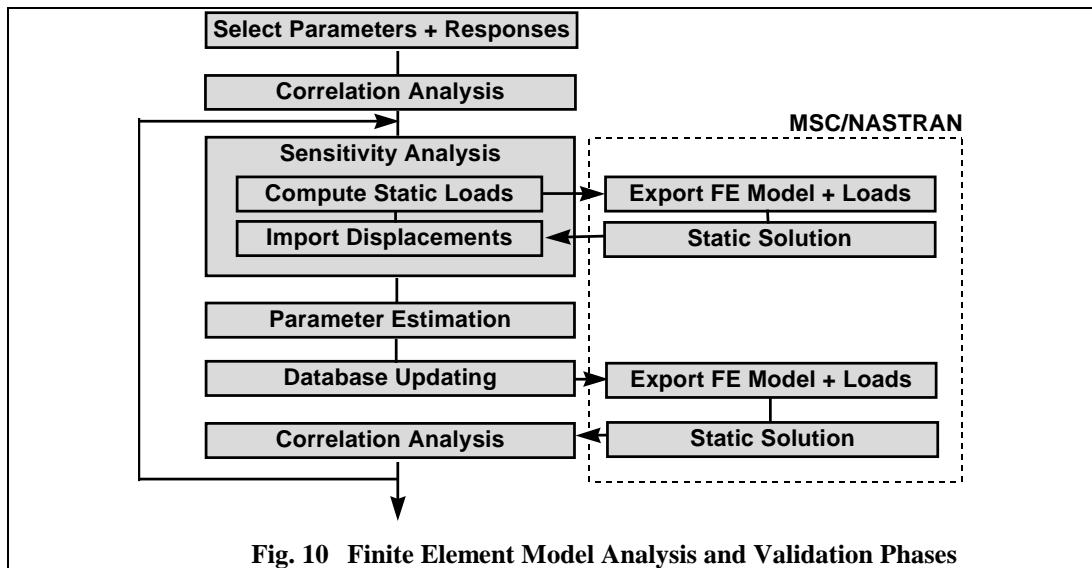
Select Parameters + Responses

Correlation Analysis

MSC/NASTRAN

Sensitivity Analysis

Compute Static Loads

Export FE Model + Loads

Import Displacements

Static Solution

Parameter Estimation

Database Updating

Export FE Model + Loads

Correlation Analysis

Static Solution

Fig. 10 Finite Element Model Analysis and Validation Phases